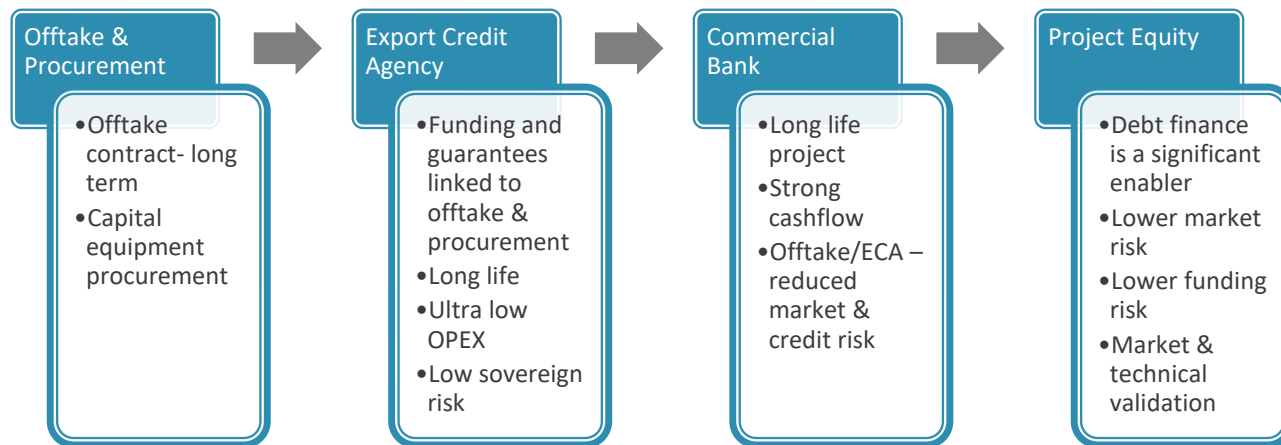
Offtake & Procurement

•Offtake contract- long term
•Capital equipment procurement

Export Credit Agency

•Funding and guarantees linked to offtake & procurement
•Long life
•Ultra low OPEX
•Low sovereign risk

Commercial Bank

•Long life project
•Strong cashflow
•Offtake/ECA – reduced market & credit risk

Project Equity

•Debt finance is a significant enabler
•Lower market risk
•Lower funding risk
•Market & technical validation